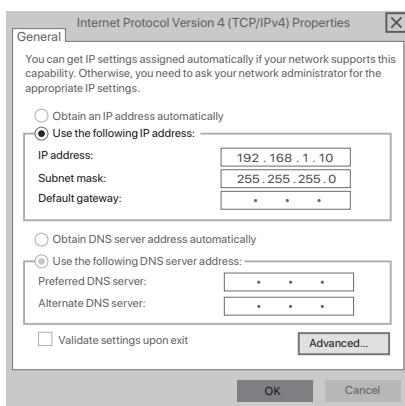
Internet Protocol Version 4 (TCP/IPv4) Properties

General

You can get IP settings assigned automatically if your network supports this capability. Otherwise, you need to ask your network administrator for the appropriate IP settings.

Obtain an IP address automatically

Use the following IP address:

IP address: 192 . 168 . 1 . 10

Subnet mask: 255 . 255 . 255 . 0

Default gateway: . . .

Obtain DNS server address automatically

Use the following DNS server address:

Preferred DNS server: . . .

Alternate DNS server: . . .

Validate settings upon exit

Advanced...

OK

Cancel